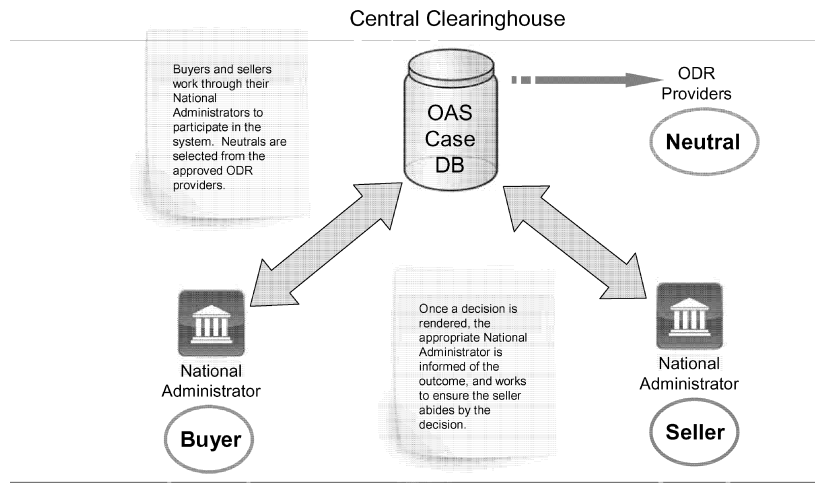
Central Clearinghouse

Buyers and sellers work through their National Administrators to participate in the system. Neutrals are selected from the approved ODR providers.

OAS Case DB

ODR Providers

Neutral

National Administrator

Buyer

Once a decision is rendered, the appropriate National Administrator is informed of the outcome, and works to ensure the seller abides by the decision.

National Administrator

Seller